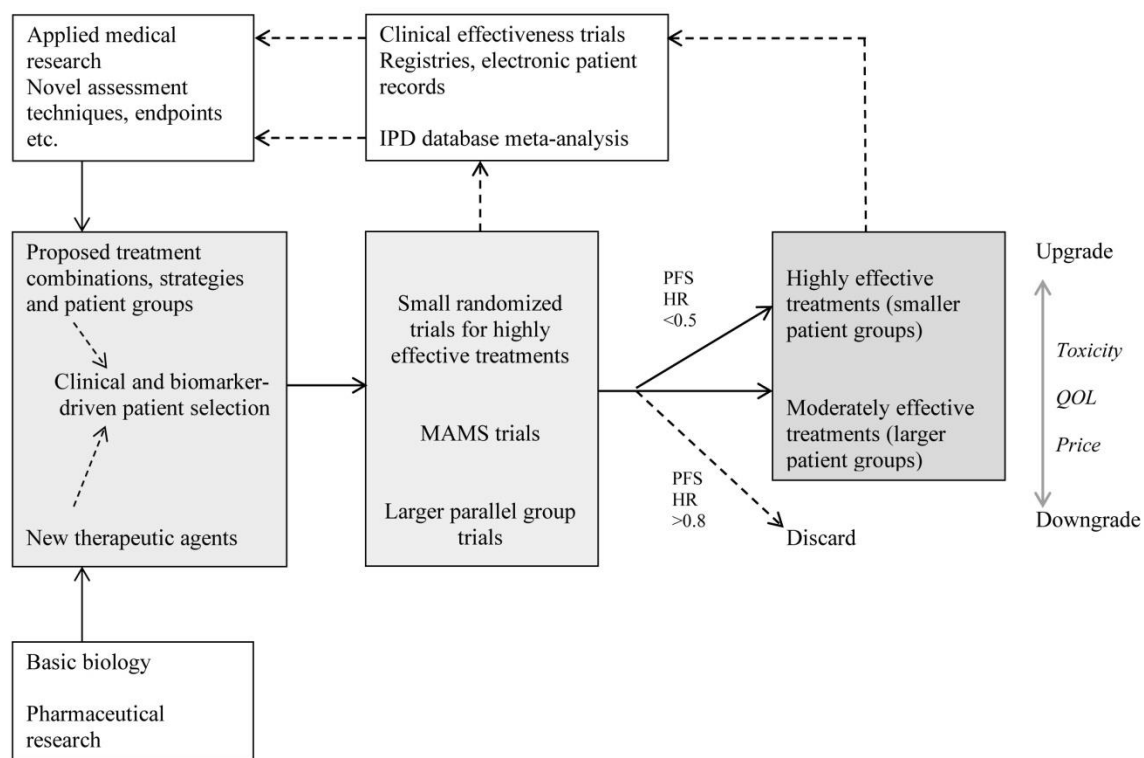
Applied medical research
Novel assessment techniques, endpoints etc.

Clinical effectiveness trials
Registries, electronic patient records

IPD database meta-analysis

Proposed treatment combinations, strategies and patient groups

Clinical and biomarker-driven patient selection

New therapeutic agents

Small randomized trials for highly effective treatments

MAMS trials

Larger parallel group trials

PFS
HR
$<0.5$

PFS
HR
$>0.8$

Highly effective treatments (smaller patient groups)

Moderately effective treatments (larger patient groups)

Discard

Upgrade

Toxicity

QOL

Price

Downgrade

Basic biology

Pharmaceutical research